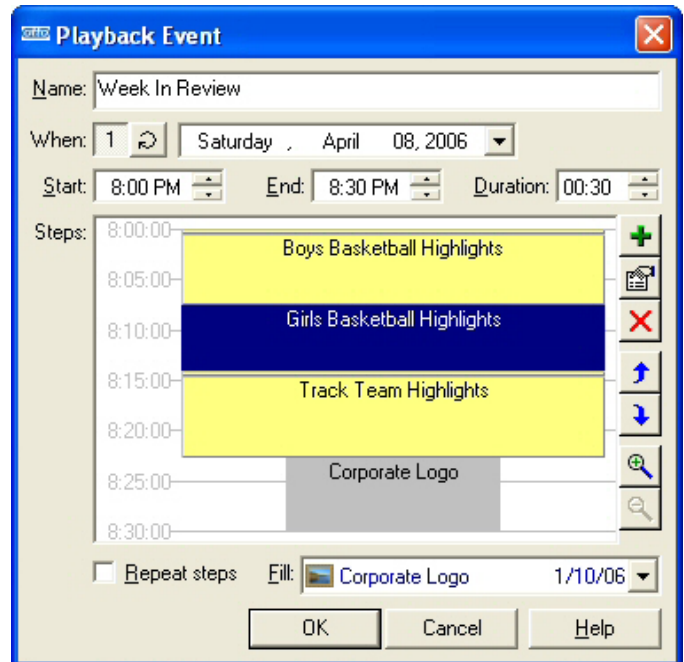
Playback Event

Name: Week In Review

When: 1 Saturday , April 08, 2006

Start: 8:00 PM End: 8:30 PM Duration: 00:30

Steps:

8:00:00
8:05:00
8:10:00
8:15:00
8:20:00
8:25:00
8:30:00

Boys Basketball Highlights

Girls Basketball Highlights

Track Team Highlights

Corporate Logo

Repeat steps Fill: Corporate Logo 1/10/06

OK Cancel Help